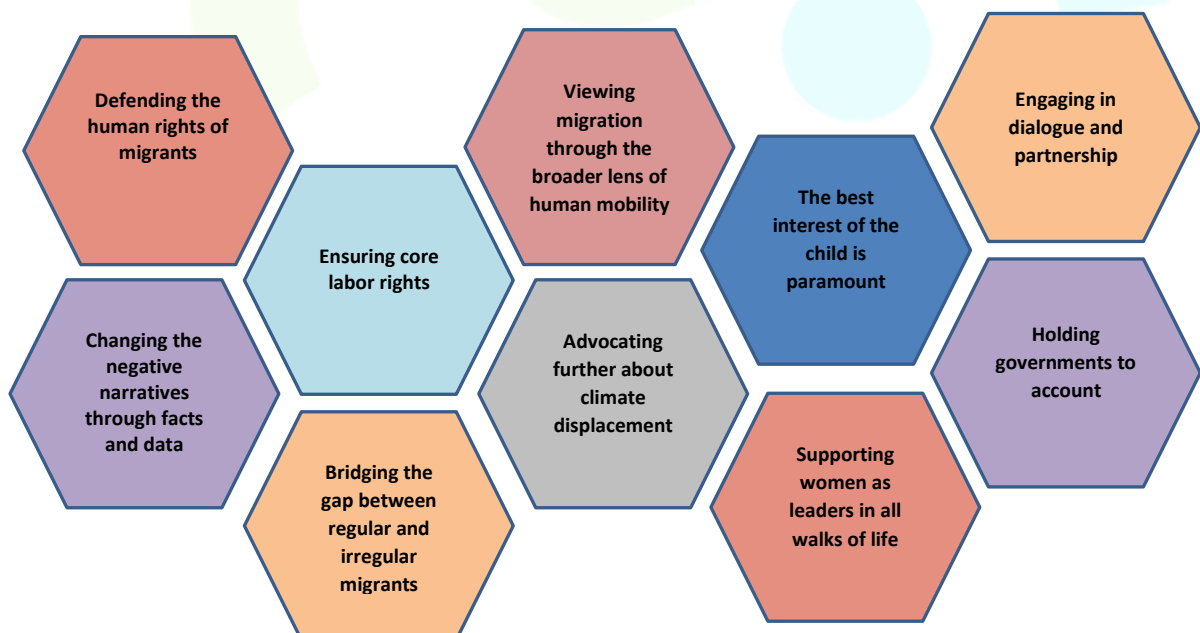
Defending the human rights of migrants

Changing the negative narratives through facts and data

Ensuring core labor rights

Bridging the gap between regular and irregular migrants

Viewing migration through the broader lens of human mobility

Advocating further about climate displacement

The best interest of the child is paramount

Supporting women as leaders in all walks of life

Engaging in dialogue and partnership

Holding governments to account